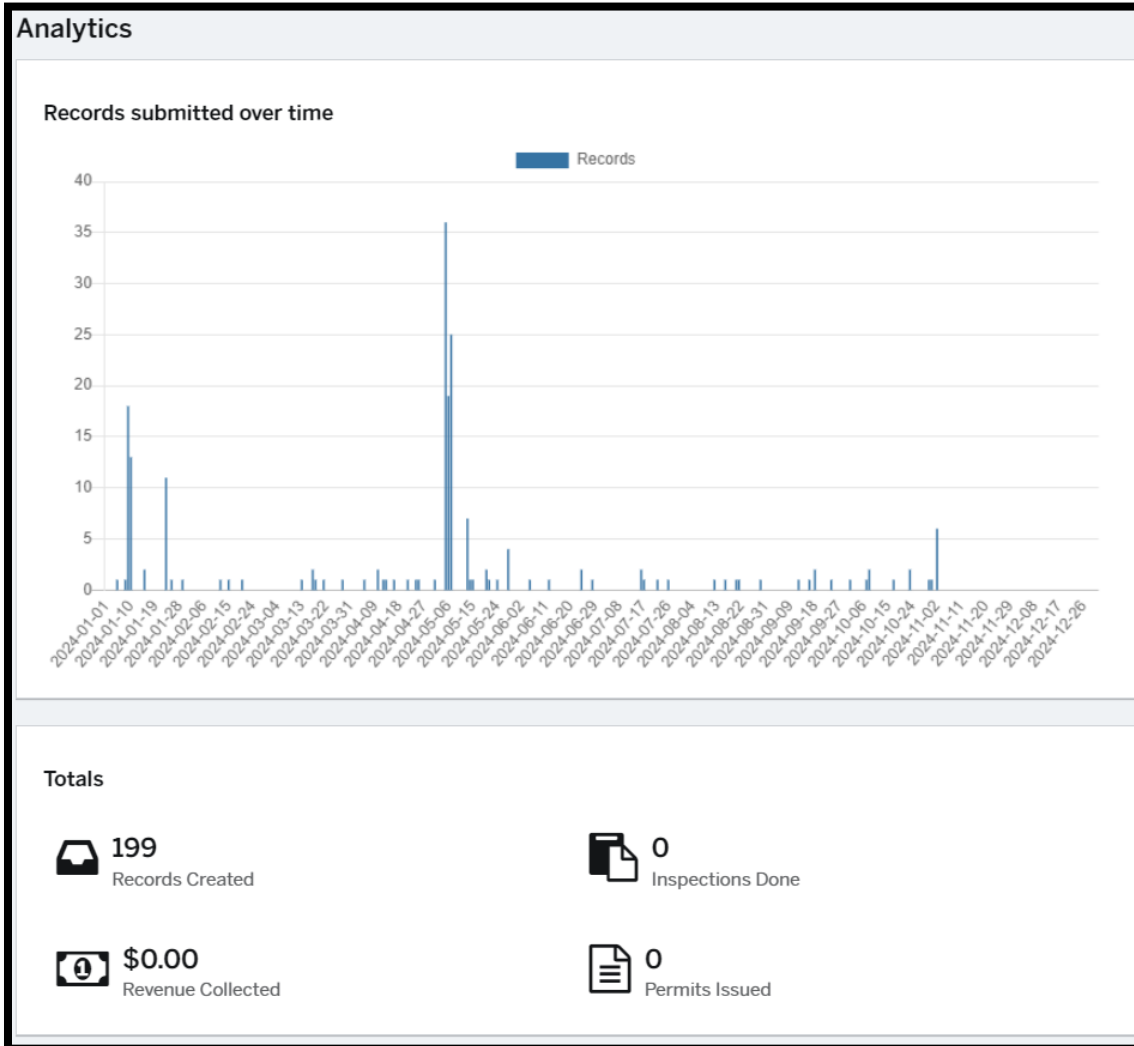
Analytics

Records submitted over time

Records

40
35
30
25
20
15
10
5
0

2024-01-01
2024-01-10
2024-01-19
2024-01-28
2024-02-06
2024-02-15
2024-02-24
2024-03-04
2024-03-13
2024-03-22
2024-03-31
2024-04-09
2024-04-18
2024-04-27
2024-05-06
2024-05-15
2024-05-24
2024-06-02
2024-06-11
2024-06-20
2024-06-29
2024-07-08
2024-07-17
2024-07-26
2024-08-04
2024-08-13
2024-08-22
2024-08-31
2024-09-09
2024-09-18
2024-09-27
2024-10-06
2024-10-15
2024-10-24
2024-11-02
2024-11-11
2024-11-20
2024-11-29
2024-12-08
2024-12-17
2024-12-26

Totals

199
Records Created

0
Inspections Done

$0.00
Revenue Collected

0
Permits Issued